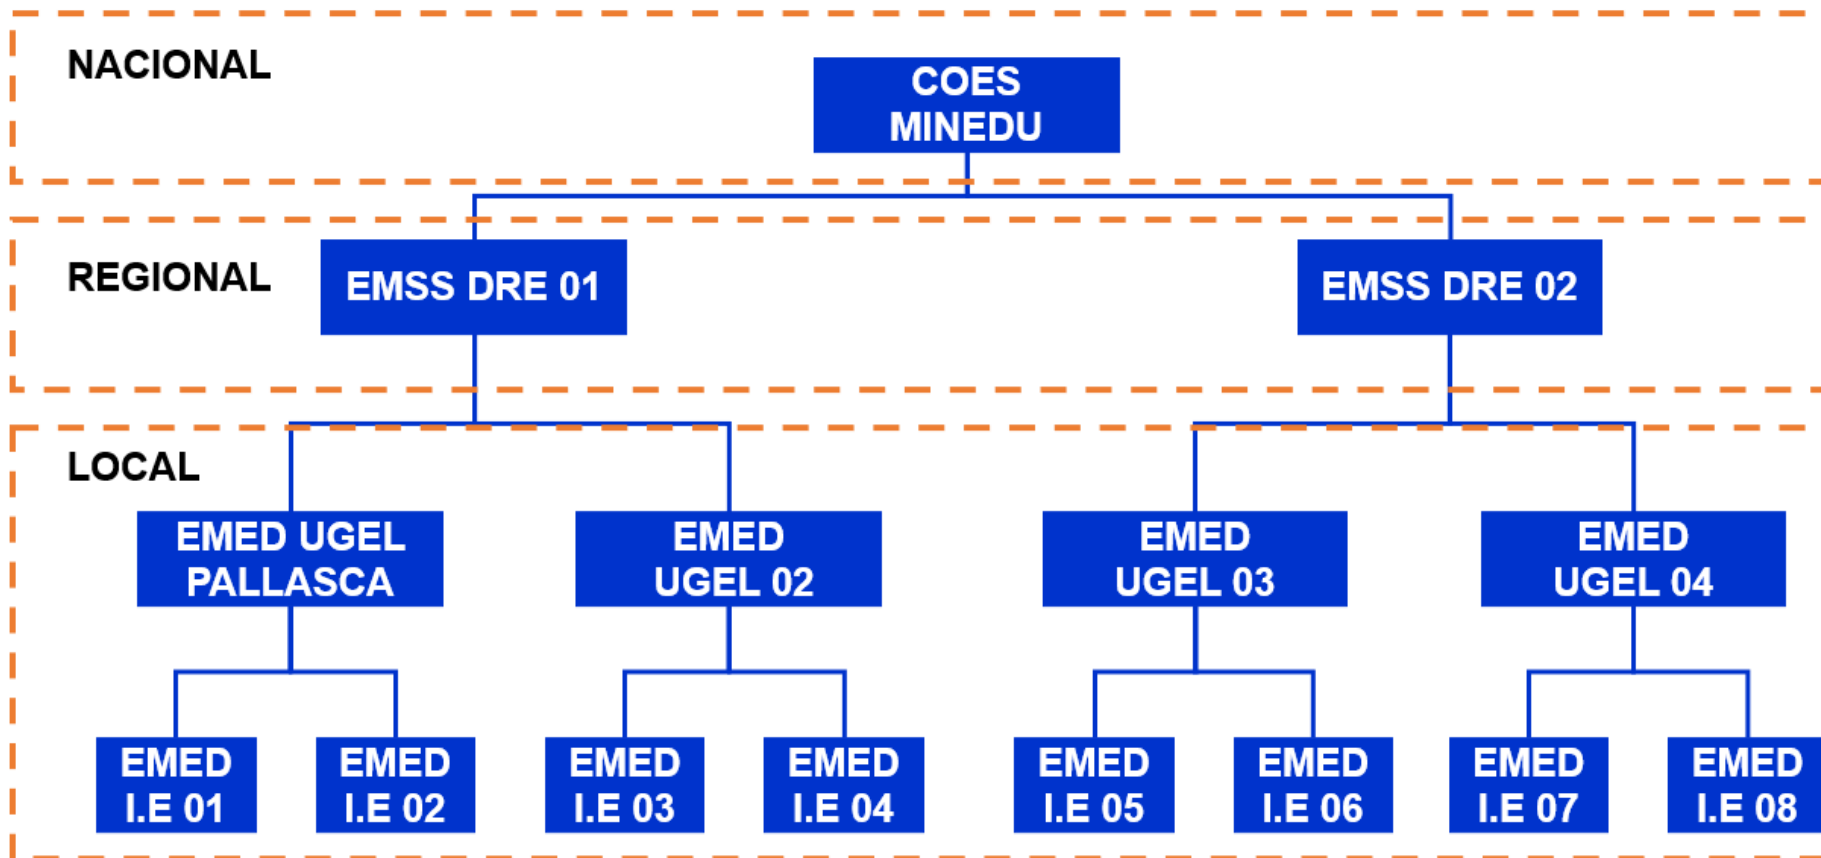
NACIONAL

COES MINEDU

REGIONAL

EMSS DRE 01

EMSS DRE 02

LOCAL

EMED UGEL PALLASCA

EMED UGEL 02

EMED UGEL 03

EMED UGEL 04

EMED I.E 01

EMED I.E 02

EMED I.E 03

EMED I.E 04

EMED I.E 05

EMED I.E 06

EMED I.E 07

EMED I.E 08